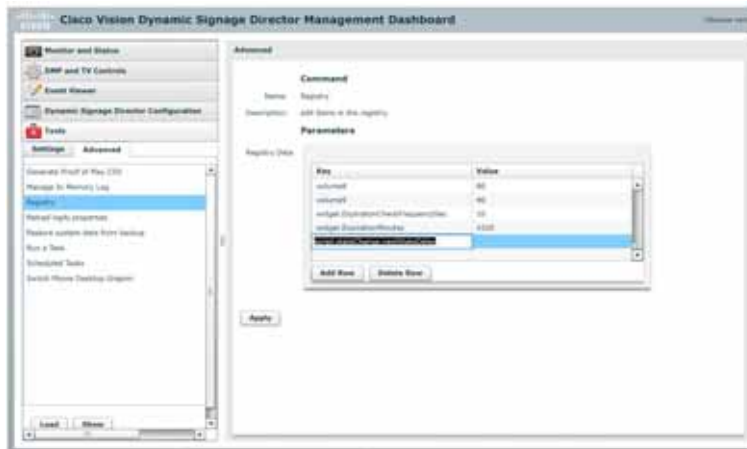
Cisco Vision Dynamic Signage Director Management Dashboard

Monitor and Status
DMP and TV Controls
Event Viewer
Dynamic Signage Director Configuration
Tools
Settings Advanced

Generate Proof of Play CSV
Message to Memory Log
Registry
Reload reply properties
Restore system data from backup
Run a Task
Scheduled Tasks
Switch Phone Desktop Ungate

Load Show

Advanced

Command
Name: Registry
Description: Add items in the registry
Parameters
Registry Data

| Key | Value |
|---|---|
| volume0 | 80 |
| volume0 | 80 |
| widget.ExpirationCheckFrequencySec | 10 |
| widget.ExpirationMinutes | 4320 |
| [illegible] | |

Add Row Delete Row

Apply